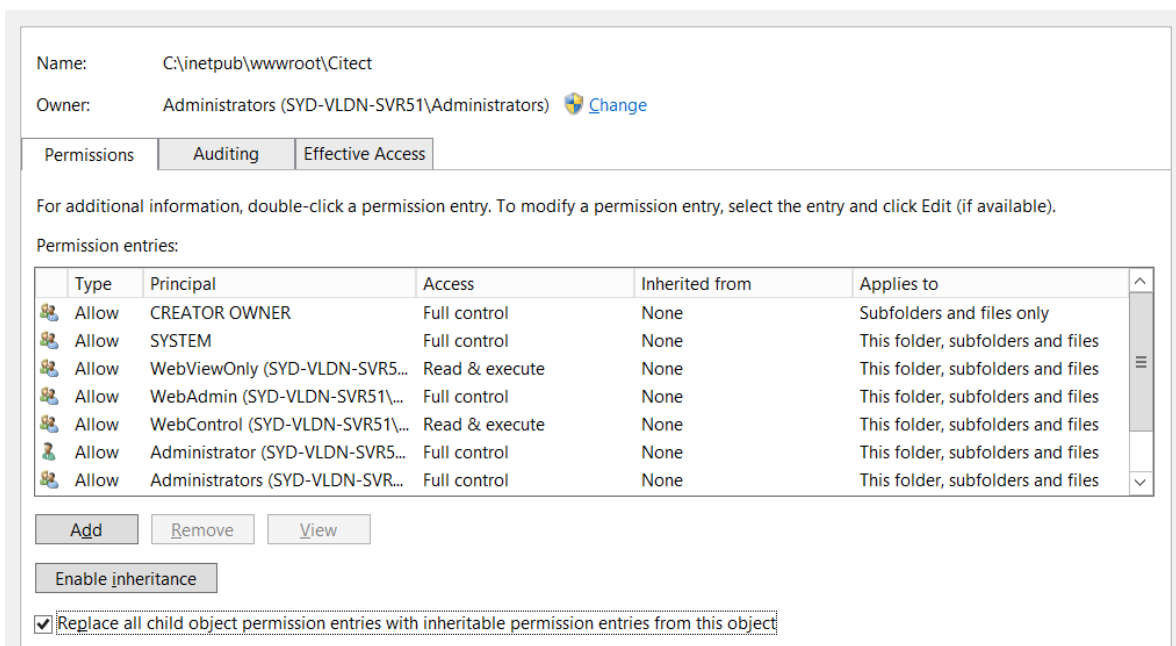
Name: C:\inetpub\wwwroot\Citect

Owner: Administrators (SYD-VLDN-SVR51\Administrators) Change

Permissions | Auditing | Effective Access

For additional information, double-click a permission entry. To modify a permission entry, select the entry and click Edit (if available).

Permission entries:

| Type | Principal | Access | Inherited from | Applies to |
|---|---|---|---|---|
| Allow | CREATOR OWNER | Full control | None | Subfolders and files only |
| Allow | SYSTEM | Full control | None | This folder, subfolders and files |
| Allow | WebViewOnly (SYD-VLDN-SVR5... | Read & execute | None | This folder, subfolders and files |
| Allow | WebAdmin (SYD-VLDN-SVR51\... | Full control | None | This folder, subfolders and files |
| Allow | WebControl (SYD-VLDN-SVR51\... | Read & execute | None | This folder, subfolders and files |
| Allow | Administrator (SYD-VLDN-SVR5... | Full control | None | This folder, subfolders and files |
| Allow | Administrators (SYD-VLDN-SVR... | Full control | None | This folder, subfolders and files |

Add Remove View

Enable inheritance

Replace all child object permission entries with inheritable permission entries from this object